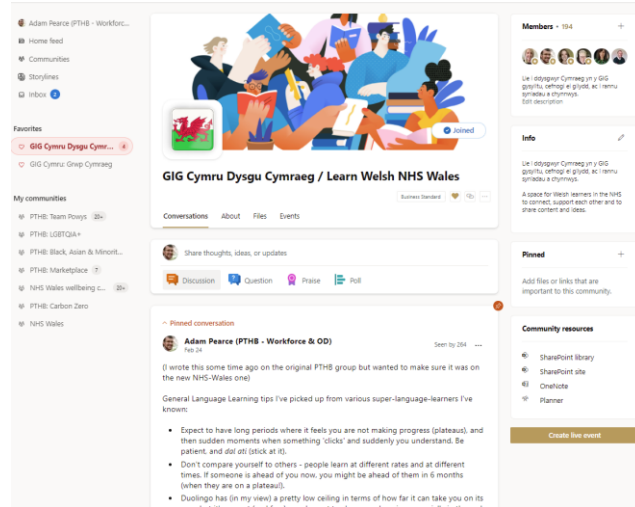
Adam Pearce (PTHB - Workforc...
Home feed
Communities
Storylines
Inbox 2

Favorites
GIG Cymru Dysgu Cymr... 4
GIG Cymru: Grwp Cymraeg

My communities
PTHB: Team Powys 20+
PTHB: LGBTQIA+
PTHB: Black, Asian & Minorit...
PTHB: Marketplace 7
NHS Wales wellbeing c... 20+
PTHB: Carbon Zero
NHS Wales

Joined

GIG Cymru Dysgu Cymraeg / Learn Welsh NHS Wales

Business Standard

Conversations About Files Events

Share thoughts, ideas, or updates

Discussion Question Praise Poll

Pinned conversation

Adam Pearce (PTHB - Workforce & OD)
Feb 24
Seen by 264

(I wrote this some time ago on the original PTHB group but wanted to make sure it was on the new NHS-Wales one)

General Language Learning tips I've picked up from various super-language-learners I've known:

- Expect to have long periods where it feels you are not making progress (plateaus), and then sudden moments when something 'clicks' and suddenly you understand. Be patient, and dal ati (stick at it).
- Don't compare yourself to others - people learn at different rates and at different times. If someone is ahead of you now, you might be ahead of them in 6 months (when they are on a plateau!).
- Duolingo has (in my view) a pretty low ceiling in terms of how far it can take you on its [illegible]

Members · 194

Lle i ddysgwyr Cymraeg yn y GIG gysylltu, cefnogi ei gilydd, ac i rannu syniadau a chynnwys.
Edit description

Info

Lle i ddysgwyr Cymraeg yn y GIG gysylltu, cefnogi ei gilydd, ac i rannu syniadau a chynnwys.

A space for Welsh learners in the NHS to connect, support each other and to share content and ideas.

Pinned

Add files or links that are important to this community.

Community resources

SharePoint library
SharePoint site
OneNote
Planner

Create live event